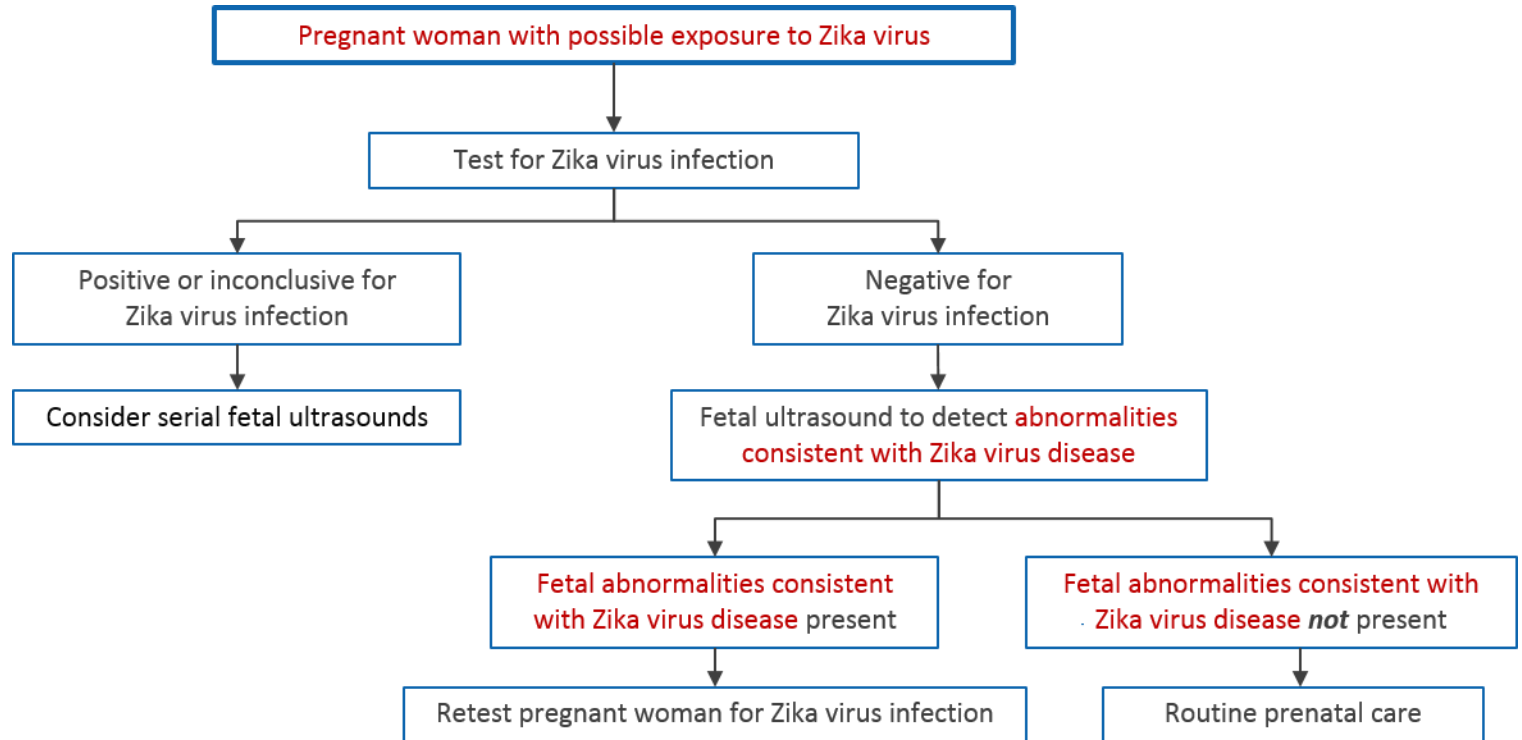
Pregnant woman with possible exposure to Zika virus

Test for Zika virus infection

Positive or inconclusive for Zika virus infection

Consider serial fetal ultrasounds

Negative for Zika virus infection

Fetal ultrasound to detect abnormalities consistent with Zika virus disease

Fetal abnormalities consistent with Zika virus disease present

Retest pregnant woman for Zika virus infection

Fetal abnormalities consistent with Zika virus disease *not* present

Routine prenatal care